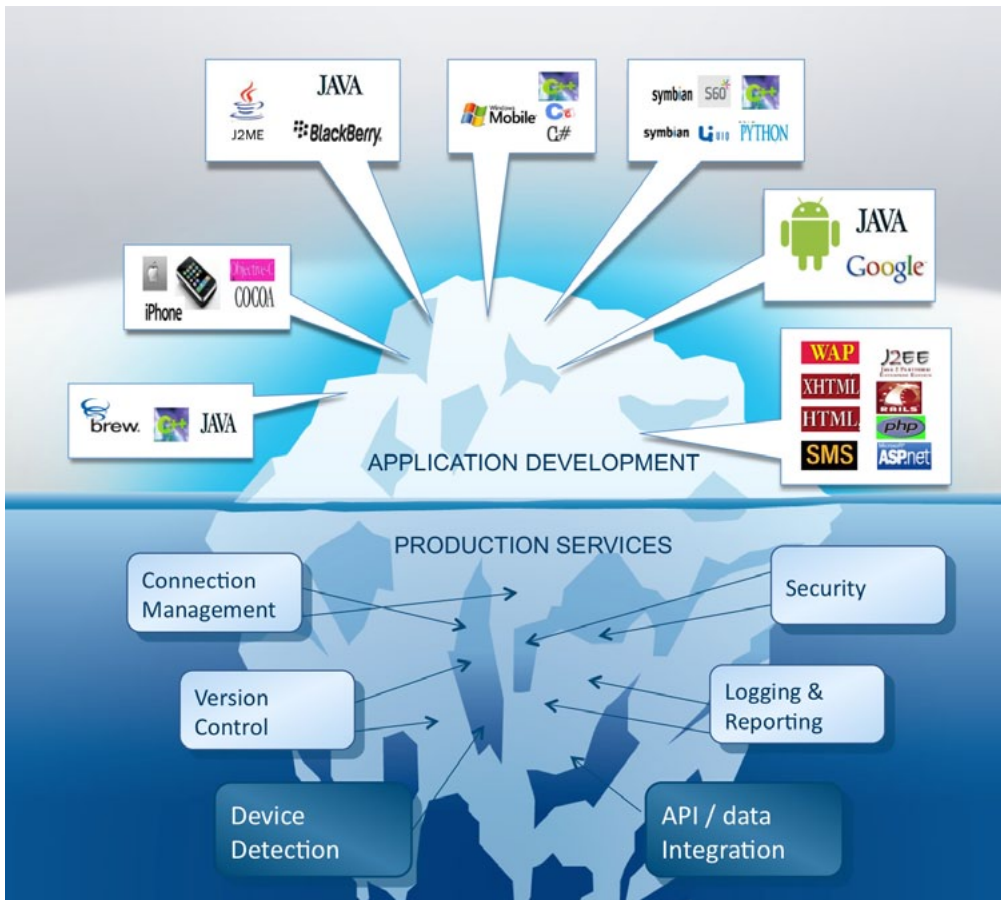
J2ME JAVA BlackBerry.

Windows Mobile C++ C# C#

symbian S60 C++ symbian UIQ PYTHON

JAVA Google

iPhone Objective-C COCOA

WAP J2EE XHTML RAILS HTML php SMS ASP.net

brew. C++ JAVA

APPLICATION DEVELOPMENT

PRODUCTION SERVICES

Connection Management

Security

Version Control

Logging & Reporting

Device Detection

API / data Integration